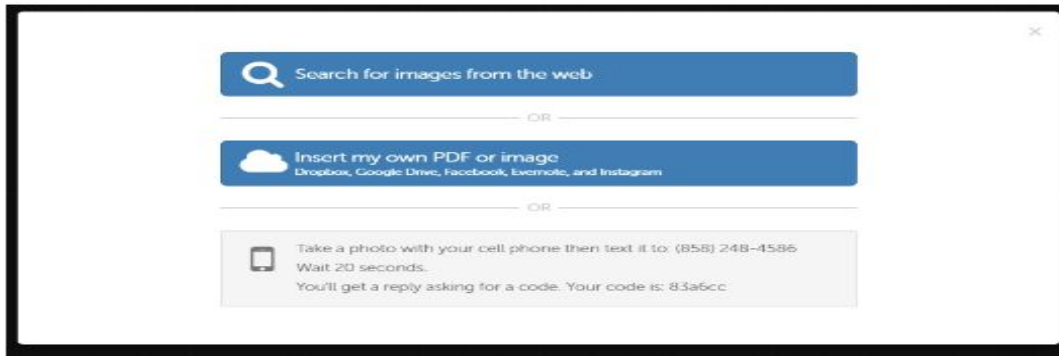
×

Search for images from the web

OR

Insert my own PDF or image
Dropbox, Google Drive, Facebook, Evernote, and Instagram

OR

Take a photo with your cell phone then text it to: (858) 248-4586
Wait 20 seconds.
You'll get a reply asking for a code. Your code is: 83a6cc